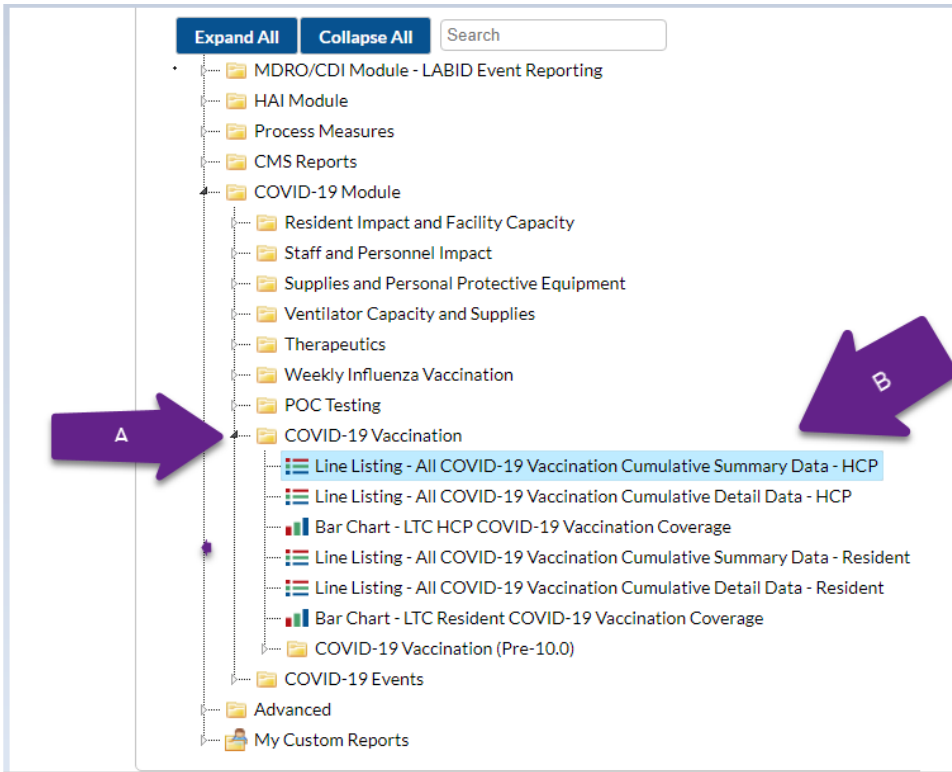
Expand All Collapse All Search

MDRO/CDI Module - LABID Event Reporting
HAI Module
Process Measures
CMS Reports
COVID-19 Module
Resident Impact and Facility Capacity
Staff and Personnel Impact
Supplies and Personal Protective Equipment
Ventilator Capacity and Supplies
Therapeutics
Weekly Influenza Vaccination
POC Testing
COVID-19 Vaccination
Line Listing - All COVID-19 Vaccination Cumulative Summary Data - HCP
Line Listing - All COVID-19 Vaccination Cumulative Detail Data - HCP
Bar Chart - LTC HCP COVID-19 Vaccination Coverage
Line Listing - All COVID-19 Vaccination Cumulative Summary Data - Resident
Line Listing - All COVID-19 Vaccination Cumulative Detail Data - Resident
Bar Chart - LTC Resident COVID-19 Vaccination Coverage
COVID-19 Vaccination (Pre-10.0)
COVID-19 Events
Advanced
My Custom Reports

A

B